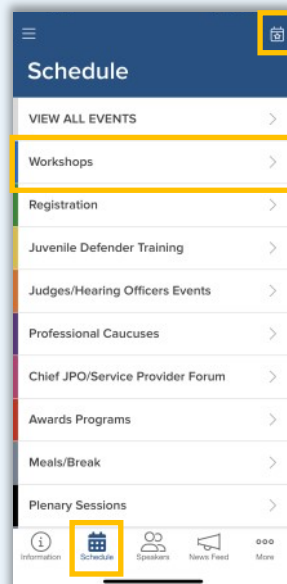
Schedule

VIEW ALL EVENTS

Workshops

Registration

Juvenile Defender Training

Judges/Hearing Officers Events

Professional Caucuses

Chief JPO/Service Provider Forum

Awards Programs

Meals/Break

Plenary Sessions

Information
Schedule
Speakers
News Feed
More